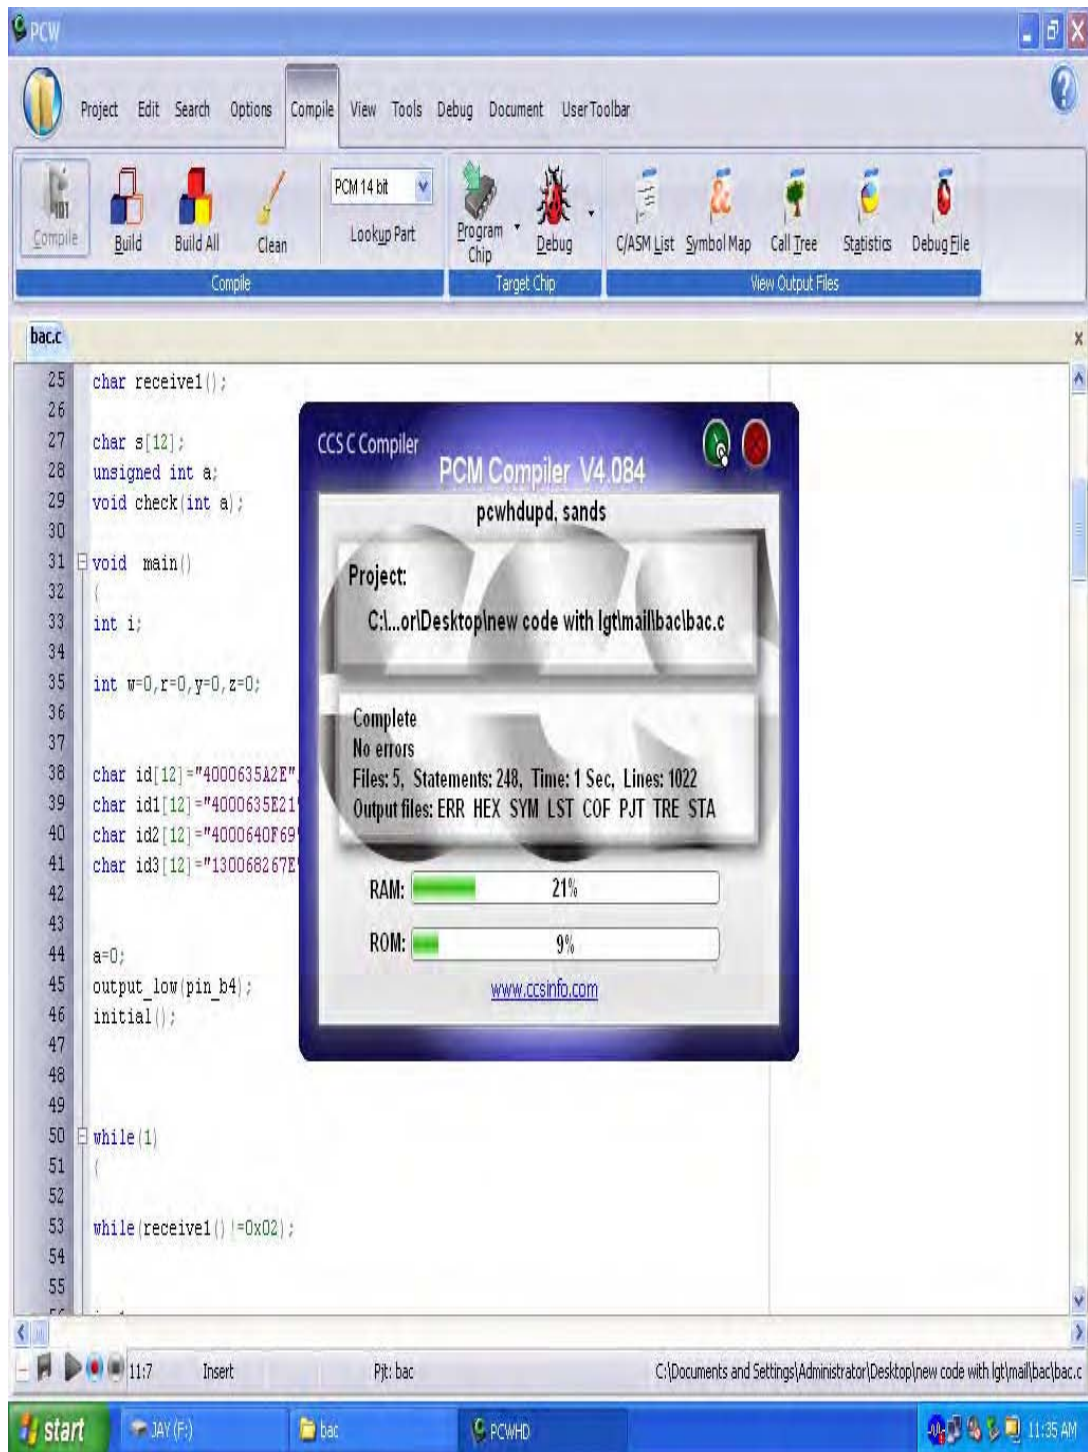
PCW

Project Edit Search Options Compile View Tools Debug Document User Toolbar

Compile Build Build All Clean PCM 14 bit Lookup Part Program Chip Debug C/ASM List Symbol Map Call Tree Statistics Debug File

Compile Target Chip View Output Files

bac.c

25 char receive1();
26
27 char s[12];
28 unsigned int a;
29 void check(int a);
30
31 void main()
32 {
33 int i;
34
35 int w=0,r=0,y=0,z=0;
36
37
38 char id[12]="4000635A2E"
39 char id1[12]="4000635E21
40 char id2[12]="4000640F69
41 char id3[12]="130068267E
42
43
44 a=0;
45 output_low(pin_b4);
46 initial();
47
48
49
50 while(1)
51 {
52
53 while(receive1()!=0x02);
54
55

CCS C Compiler

PCM Compiler V4.084

pcwhdupd, sands

Project:

C:\...or\Desktop\new code with lgt\mail\bac\bac.c

Complete
No errors
Files: 5, Statements: 248, Time: 1 Sec, Lines: 1022
Output files: ERR HEX SYM LST COF PJT TRE STA

RAM: 21%

ROM: 9%

www.ccsinfo.com

11:7 Insert Prj: bac C:\Documents and Settings\Administrator\Desktop\new code with lgt\mail\bac\bac.c

start JAY (F:) bac PCWHD 11:35 AM